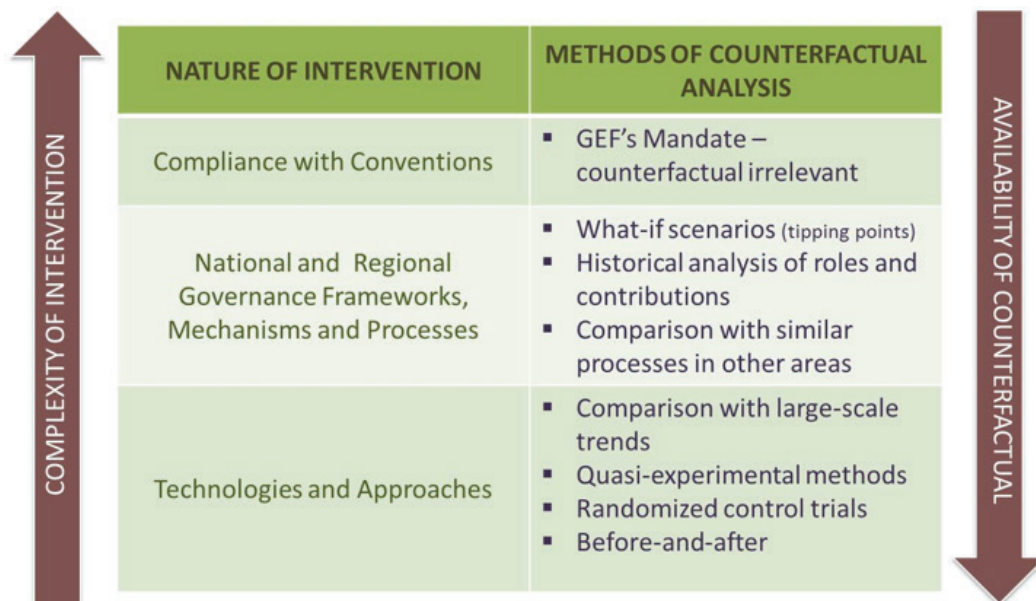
COMPLEXITY OF INTERVENTION

| NATURE OF INTERVENTION | METHODS OF COUNTERFACTUAL ANALYSIS |
|---|---|
| Compliance with Conventions | ▪ GEF's Mandate – counterfactual irrelevant |
| National and Regional Governance Frameworks, Mechanisms and Processes | ▪ What-if scenarios (tipping points) ▪ Historical analysis of roles and contributions ▪ Comparison with similar processes in other areas |
| Technologies and Approaches | ▪ Comparison with large-scale trends ▪ Quasi-experimental methods ▪ Randomized control trials ▪ Before-and-after |

AVAILABILITY OF COUNTERFACTUAL